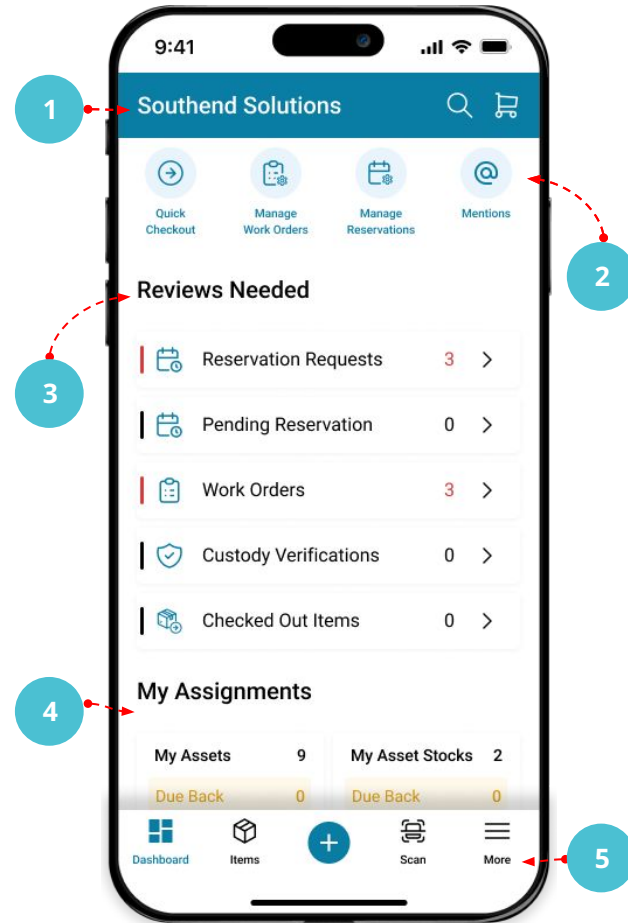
9:41

1

Southend Solutions

Quick Checkout

Manage Work Orders

Manage Reservations

Mentions

2

Reviews Needed

3

Reservation Requests 3

Pending Reservation 0

Work Orders 3

Custody Verifications 0

Checked Out Items 0

My Assignments

4

My Assets 9

Due Back 0

My Asset Stocks 2

Due Back 0

Dashboard

Items

Scan

More

5